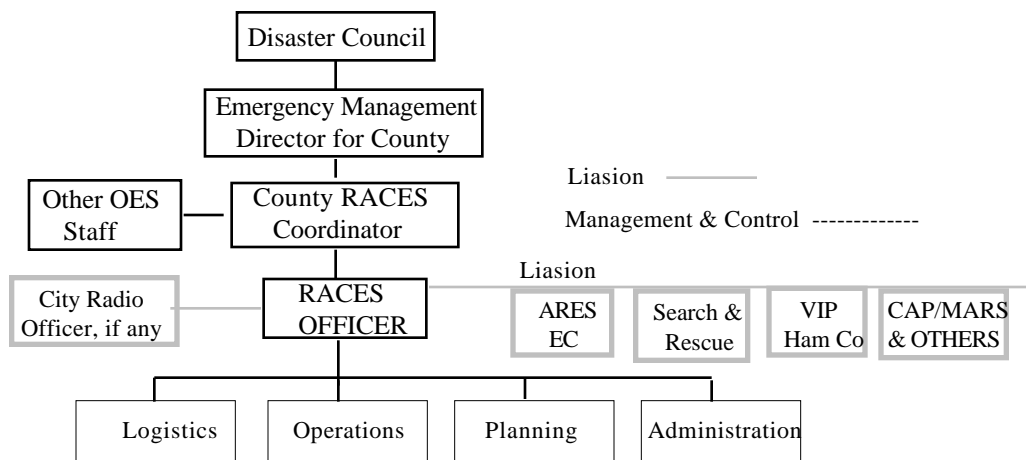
Disaster Council

Emergency Management Director for County

Liasion

Other OES Staff

County RACES Coordinator

Management & Control -------------

Liasion

City Radio Officer, if any

RACES OFFICER

ARES EC

Search & Rescue

VIP Ham Co

CAP/MARS & OTHERS

Logistics

Operations

Planning

Administration